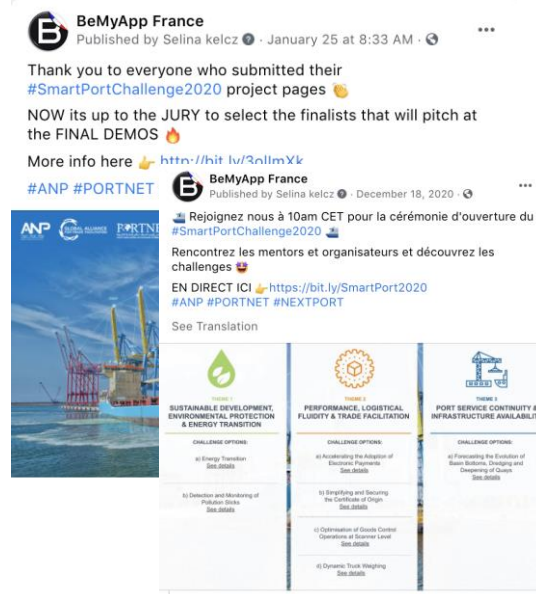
BeMyApp France
Published by Selina kelcz · January 25 at 8:33 AM ·

Thank you to everyone who submitted their #SmartPortChallenge2020 project pages 👏

NOW its up to the JURY to select the finalists that will pitch at the FINAL DEMOS 🔥

More info here 👉 http://bit.ly/3ollmXk

#ANP #PORTNET

ANP GLOBAL ALLIANCE PORTNET

BeMyApp France
Published by Selina kelcz · December 18, 2020 ·

🚢 Rejoignez nous à 10am CET pour la cérémonie d'ouverture du #SmartPortChallenge2020 🚢

Rencontrez les mentors et organisateurs et découvrez les challenges 🤩

EN DIRECT ICI 👉 https://bit.ly/SmartPort2020
#ANP #PORTNET #NEXTPORT

See Translation

THEME 1
SUSTAINABLE DEVELOPMENT, ENVIRONMENTAL PROTECTION & ENERGY TRANSITION
CHALLENGE OPTIONS:
a) Energy Transition
See details
b) Detection and Monitoring of Pollution Slicks
See details

THEME 2
PERFORMANCE, LOGISTICAL FLUIDITY & TRADE FACILITATION
CHALLENGE OPTIONS:
a) Accelerating the Adoption of Electronic Payments
See details
b) Simplifying and Securing the Certificate of Origin
See details
c) Optimisation of Goods Control Operations at Scanner Level
See details
d) Dynamic Truck Weighing
See details

THEME 3
PORT SERVICE CONTINUITY & INFRASTRUCTURE AVAILABILI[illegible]
CHALLENGE OPTIONS:
a) Forecasting the Evolution of Basin Bottoms, Dredging and Deepening of Quays
See details